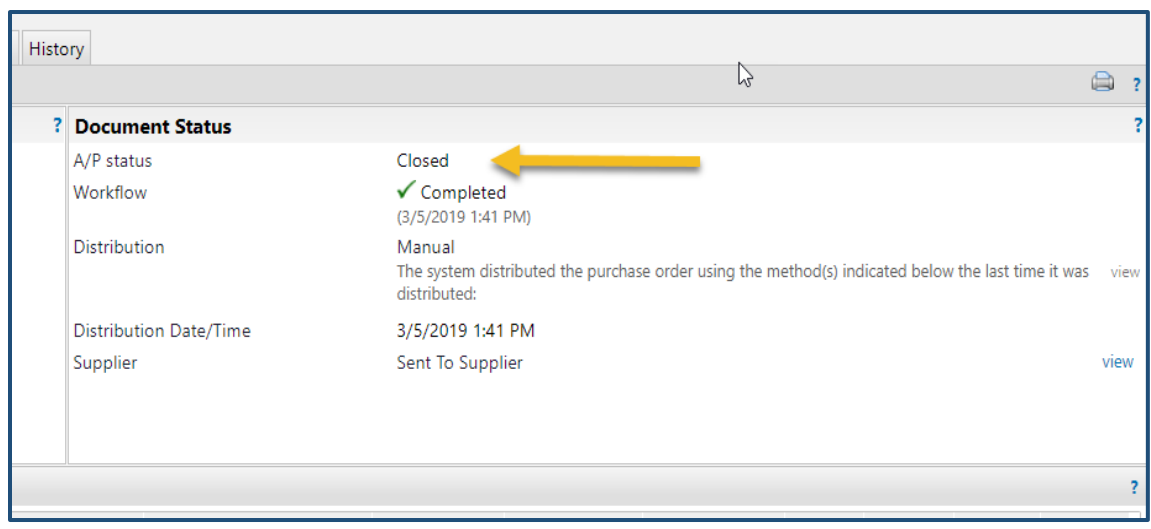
History

?

? Document Status ?

A/P status Closed

Workflow ✓ Completed
(3/5/2019 1:41 PM)

Distribution Manual
The system distributed the purchase order using the method(s) indicated below the last time it was distributed: view

Distribution Date/Time 3/5/2019 1:41 PM

Supplier Sent To Supplier view

?